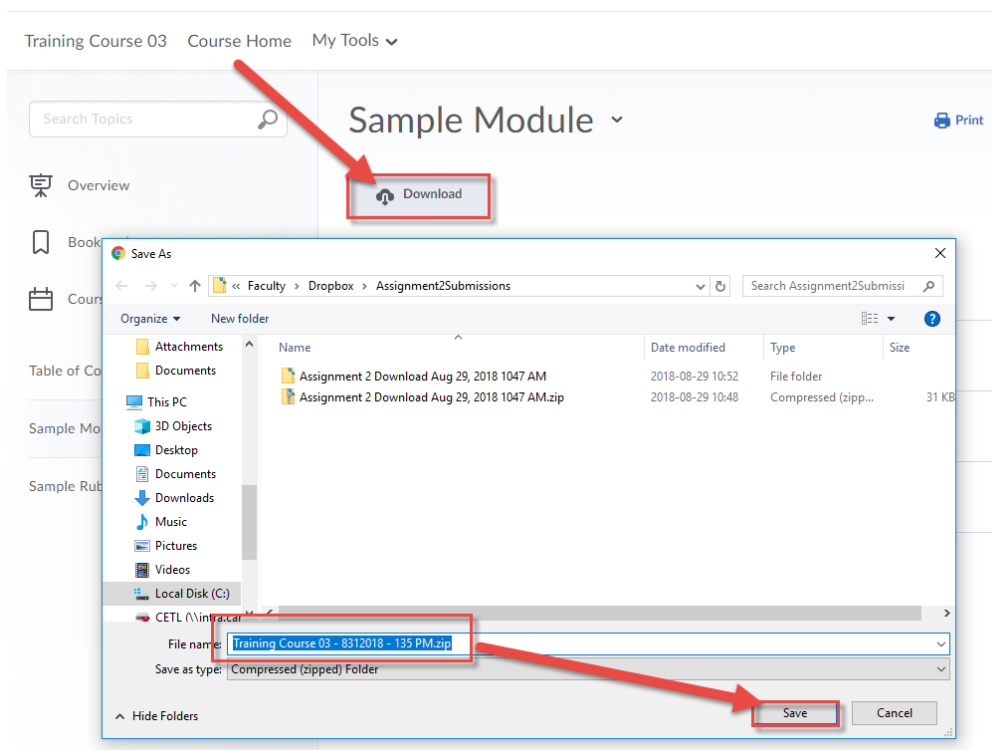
Training Course 03 Course Home My Tools

Search Topics

Overview

Book

Cours

Table of Co

Sample Mo

Sample Rub

Sample Module

Print

Download

Save As

« Faculty › Dropbox › Assignment2Submissions

Search Assignment2Submissi

Organize ▾ New folder

Attachments
Documents
This PC
3D Objects
Desktop
Documents
Downloads
Music
Pictures
Videos
Local Disk (C:)
CETL (\\intra.ca

| Name | Date modified | Type | Size |
|---|---|---|---|
| Assignment 2 Download Aug 29, 2018 1047 AM | 2018-08-29 10:52 | File folder | |
| Assignment 2 Download Aug 29, 2018 1047 AM.zip | 2018-08-29 10:48 | Compressed (zipp... | 31 KB |

File name: Training Course 03 - 8312018 - 135 PM.zip

Save as type: Compressed (zipped) Folder

Hide Folders

Save Cancel